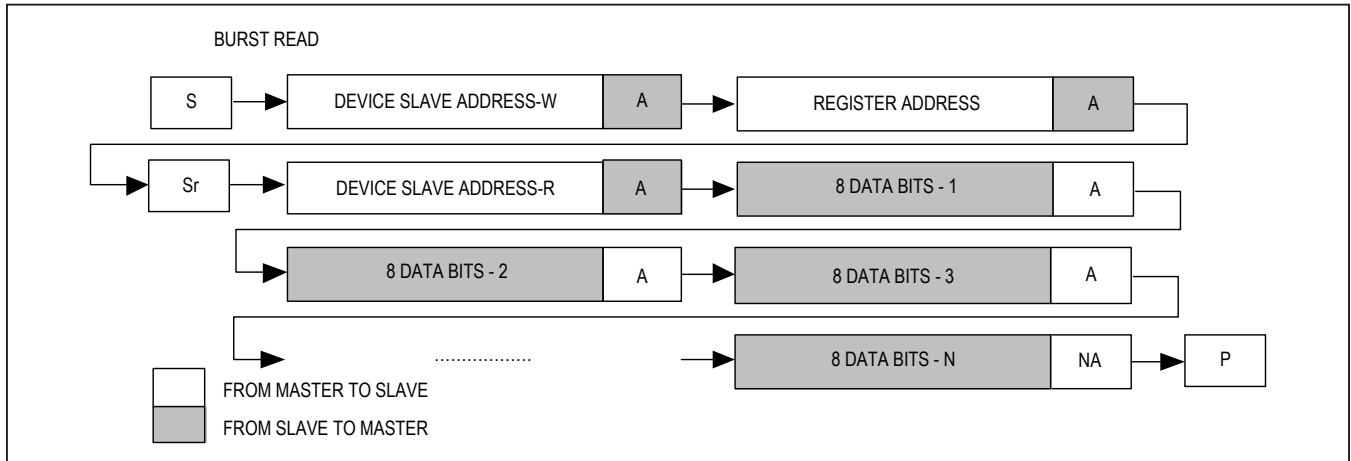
BURST READ

S

DEVICE SLAVE ADDRESS-W

A

REGISTER ADDRESS

A

Sr

DEVICE SLAVE ADDRESS-R

A

8 DATA BITS - 1

A

8 DATA BITS - 2

A

8 DATA BITS - 3

A

..................

8 DATA BITS - N

NA

P

FROM MASTER TO SLAVE

FROM SLAVE TO MASTER